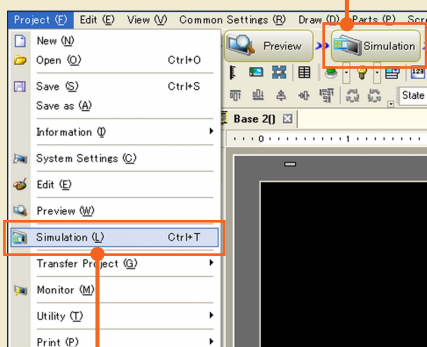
Project (F) Edit (E) View (V) Common Settings (R) Draw (D) Parts (P) Scr

New (N)
Open (O) Ctrl+O
Save (S) Ctrl+S
Save as (A)
Information (I)
System Settings (C)
Edit (E)
Preview (W)
Simulation (L) Ctrl+T
Transfer Project (G)
Monitor (M)
Utility (T)
Print (P)

Preview
Simulation
State
Base 2()